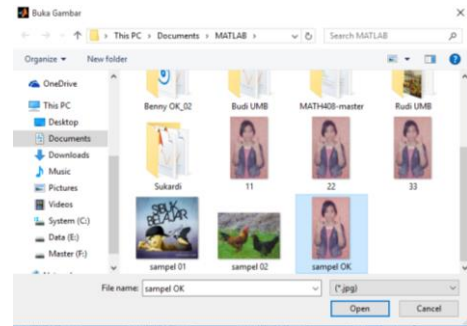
Buka Gambar

This PC > Documents > MATLAB >

Search MATLAB

Organize ▾ New folder

OneDrive
This PC
Desktop
Documents
Downloads
Music
Pictures
Videos
System (C:)
Data (E:)
Master (F:)

Benny OK_02
Budi UMB
MATH408-master
Rudi UMB
Sukardi
11
22
33
SIBUK BELAJAR
sampel 01
sampel 02
sampel OK

File name: sampel OK
(*.jpg)
Open
Cancel